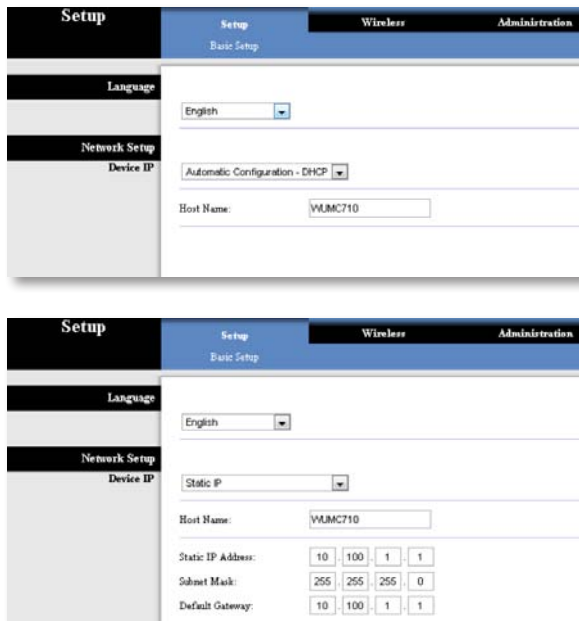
Setup

Setup

Wireless

Administration

Basic Setup

Language

English

Network Setup

Device IP

Automatic Configuration - DHCP

Host Name:

WUMC710

Setup

Setup

Wireless

Administration

Basic Setup

Language

English

Network Setup

Device IP

Static IP

Host Name:

WUMC710

Static IP Address:

10 . 100 . 1 . 1

Subnet Mask:

255 . 255 . 255 . 0

Default Gateway:

10 . 100 . 1 . 1